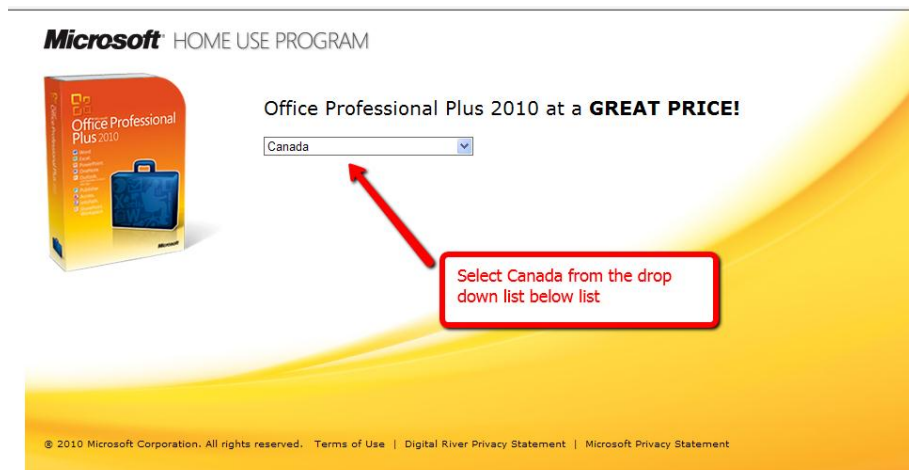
Microsoft HOME USE PROGRAM

Office Professional Plus 2010

Microsoft

Office Professional Plus 2010 at a **GREAT PRICE!**

Canada

Select Canada from the drop down list below list

© 2010 Microsoft Corporation. All rights reserved. Terms of Use | Digital River Privacy Statement | Microsoft Privacy Statement